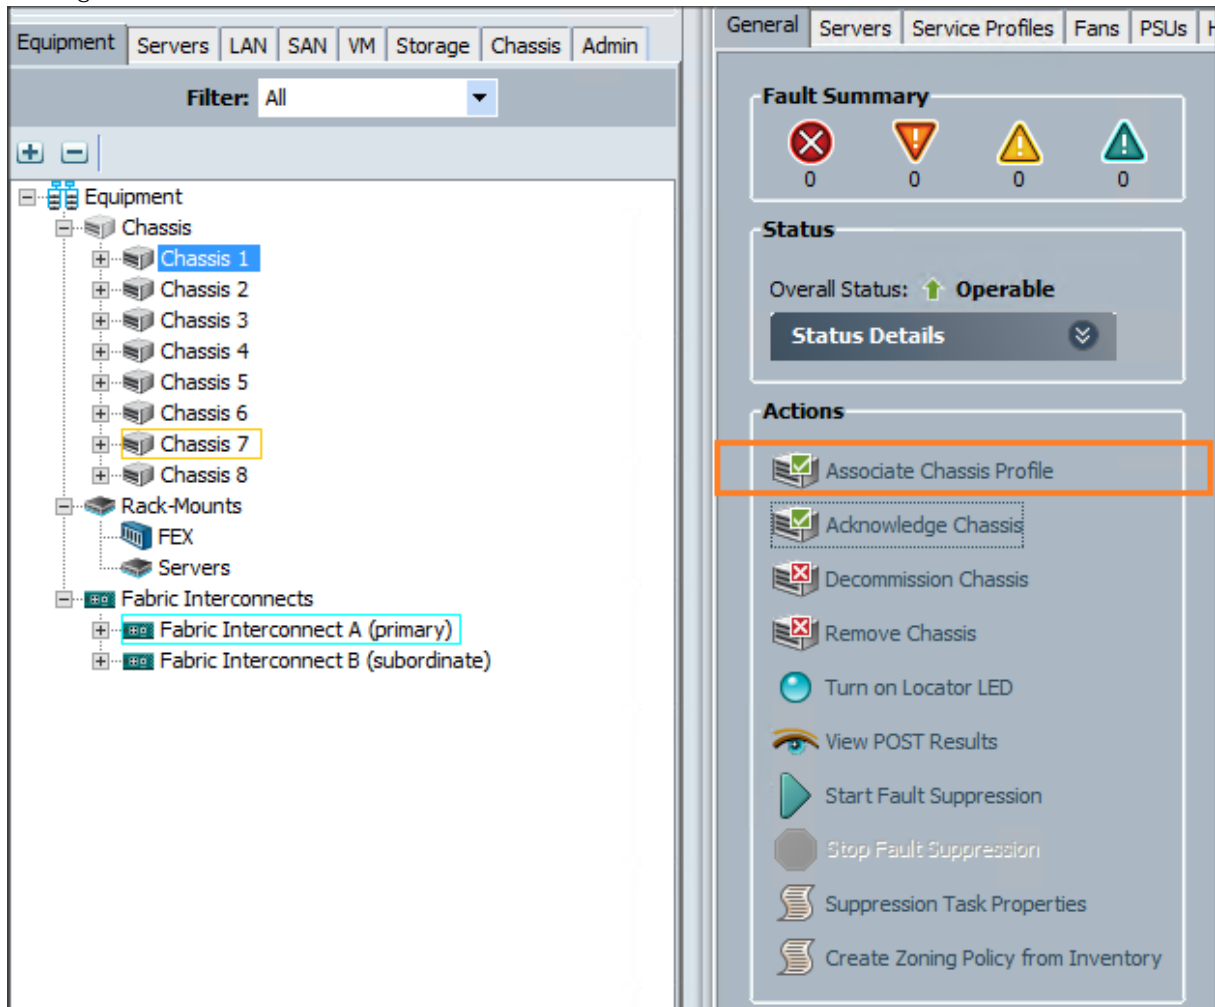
Equipment | Servers | LAN | SAN | VM | Storage | Chassis | Admin

Filter: All

Equipment
Chassis
Chassis 1
Chassis 2
Chassis 3
Chassis 4
Chassis 5
Chassis 6
Chassis 7
Chassis 8
Rack-Mounts
FEX
Servers
Fabric Interconnects
Fabric Interconnect A (primary)
Fabric Interconnect B (subordinate)

General | Servers | Service Profiles | Fans | PSUs | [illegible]

Fault Summary
0 0 0 0

Status
Overall Status: Operable
Status Details

Actions
Associate Chassis Profile
Acknowledge Chassis
Decommission Chassis
Remove Chassis
Turn on Locator LED
View POST Results
Start Fault Suppression
Stop Fault Suppression
Suppression Task Properties
Create Zoning Policy from Inventory